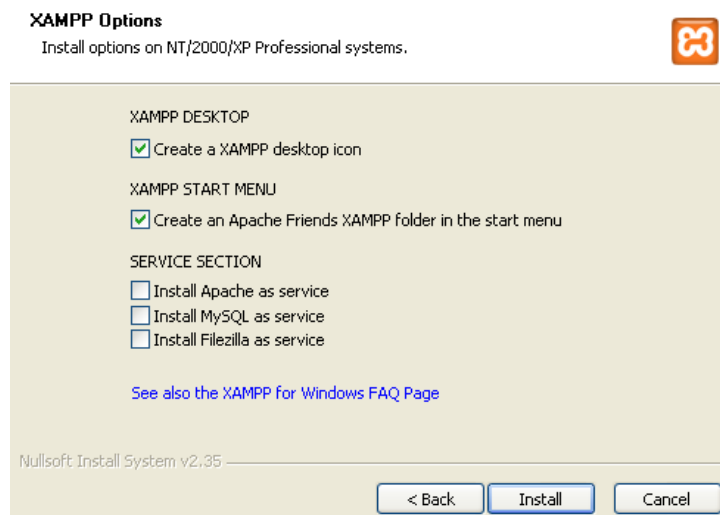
XAMPP Options
Install options on NT/2000/XP Professional systems.

XAMPP DESKTOP
Create a XAMPP desktop icon

XAMPP START MENU
Create an Apache Friends XAMPP folder in the start menu

SERVICE SECTION
Install Apache as service
Install MySQL as service
Install Filezilla as service

See also the XAMPP for Windows FAQ Page

Nullsoft Install System v2.35

< Back
Install
Cancel